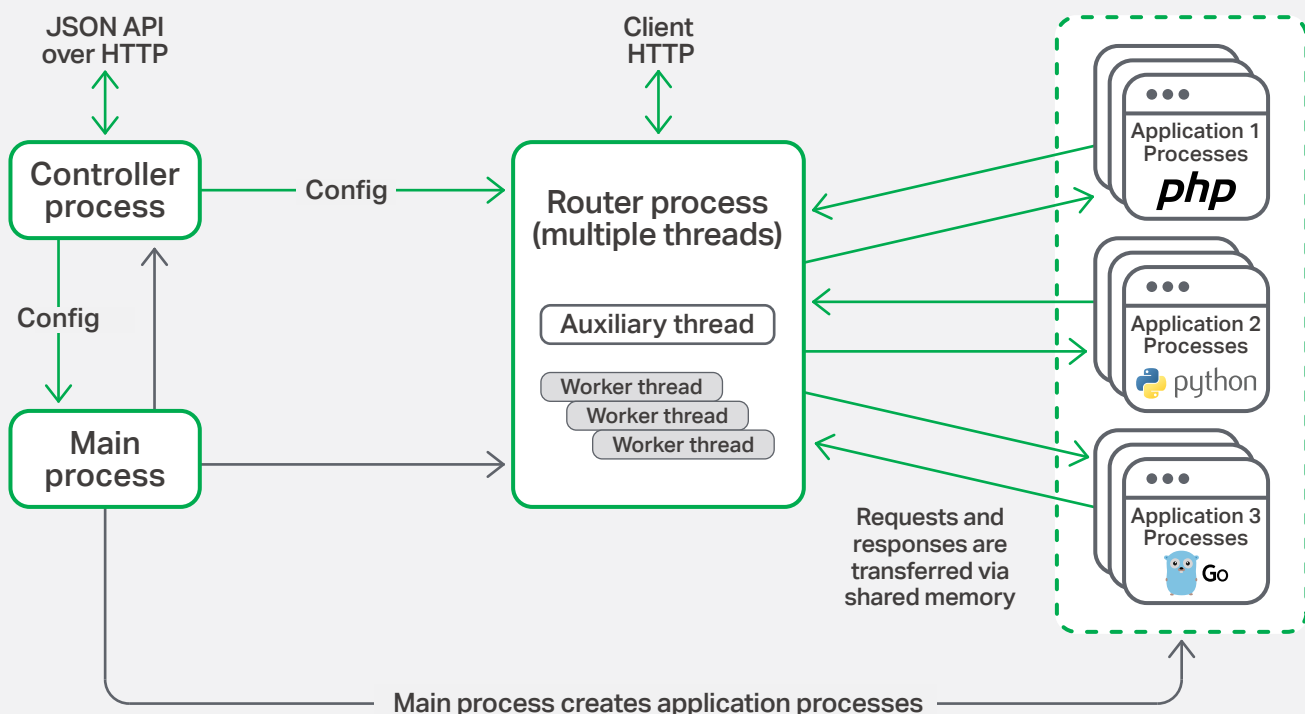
JSON API over HTTP

Client HTTP

Controller process

Config

Router process (multiple threads)

Config

Auxiliary thread

Worker thread

Worker thread

Worker thread

Main process

Application 1 Processes

php

Application 2 Processes

python

Application 3 Processes

Go

Requests and responses are transferred via shared memory

Main process creates application processes